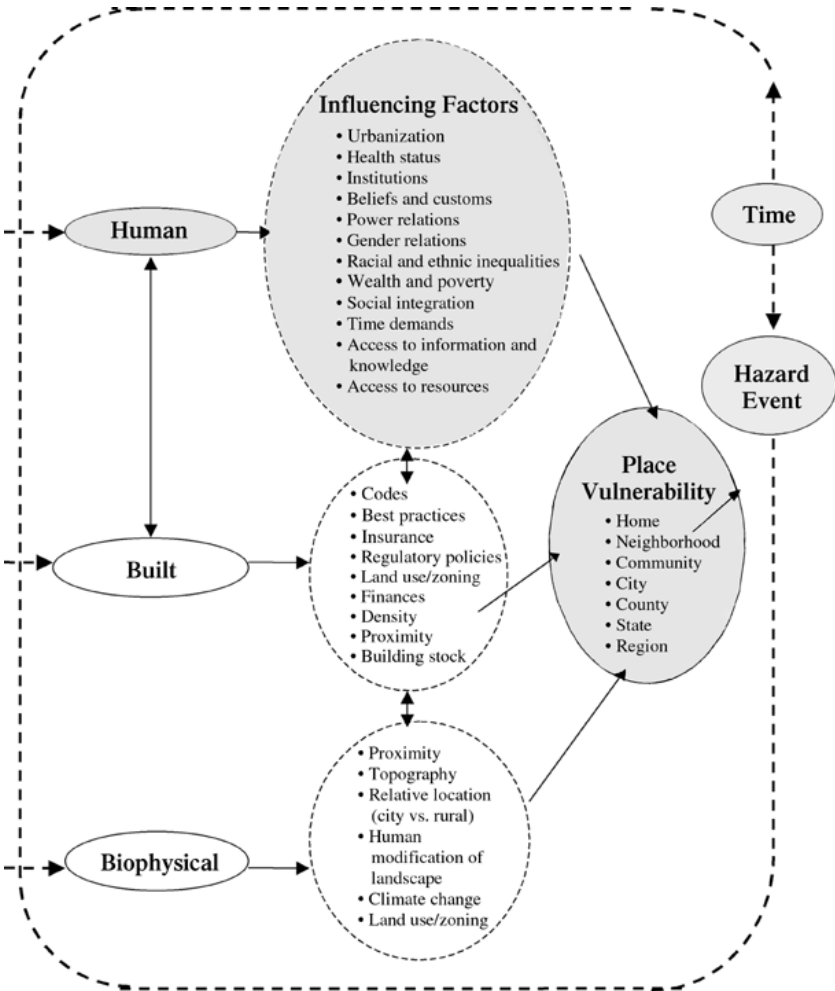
Influencing Factors
• Urbanization
• Health status
• Institutions
• Beliefs and customs
• Power relations
• Gender relations
• Racial and ethnic inequalities
• Wealth and poverty
• Social integration
• Time demands
• Access to information and knowledge
• Access to resources

Human

Time

Hazard Event

Place Vulnerability
• Home
• Neighborhood
• Community
• City
• County
• State
• Region

Built

• Codes
• Best practices
• Insurance
• Regulatory policies
• Land use/zoning
• Finances
• Density
• Proximity
• Building stock

Biophysical

• Proximity
• Topography
• Relative location (city vs. rural)
• Human modification of landscape
• Climate change
• Land use/zoning